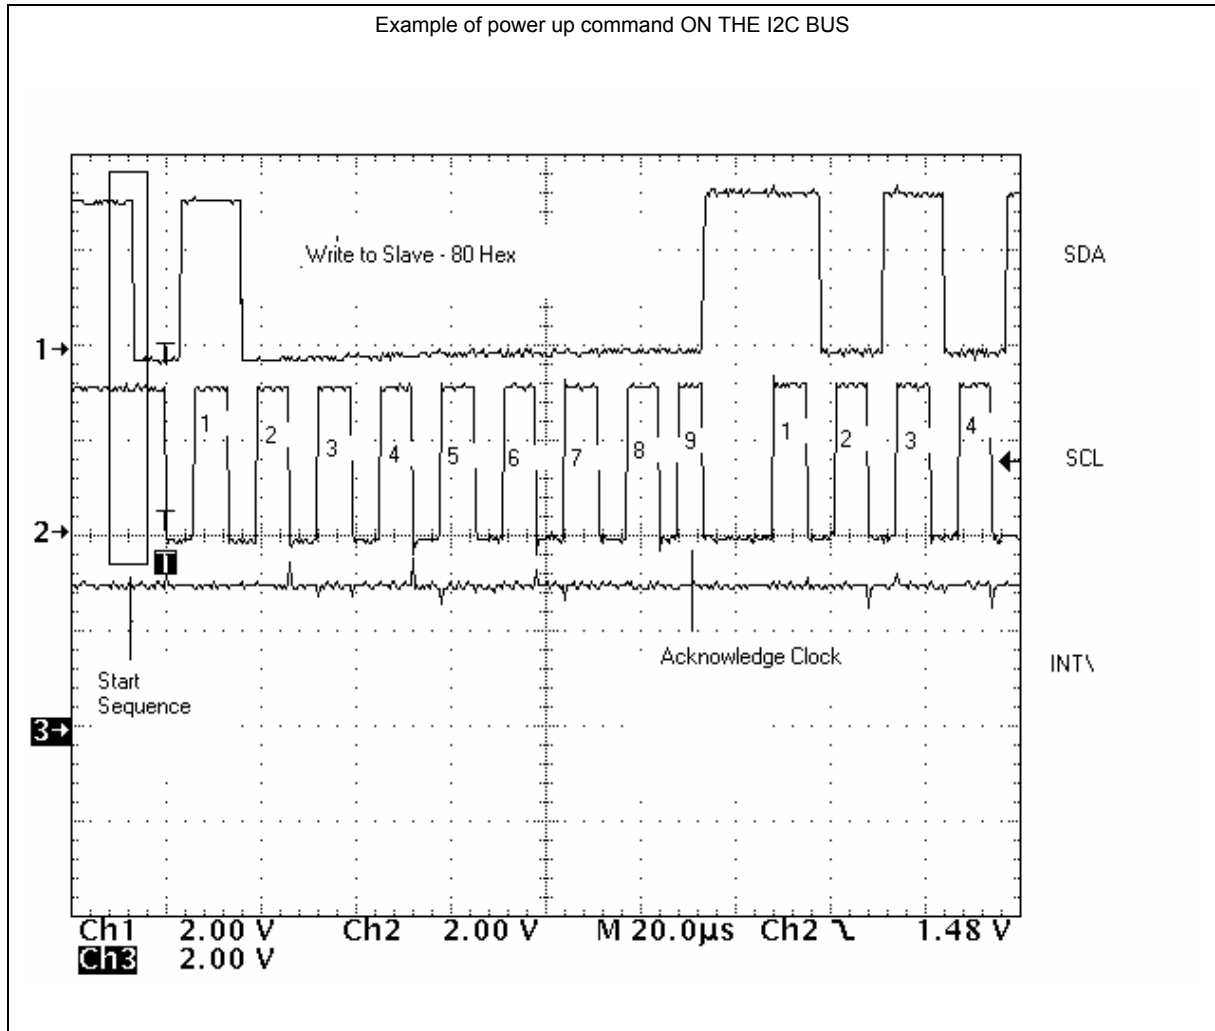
Example of power up command ON THE I2C BUS

Write to Slave - 80 Hex

SDA

1→

T

1 2 3 4 5 6 7 8 9 1 2 3 4

SCL

2→

T

Acknowledge Clock

INT\

Start Sequence

3→

Ch1 2.00 V Ch2 2.00 V M 20.0µs Ch2 ⌐ 1.48 V
Ch3 2.00 V